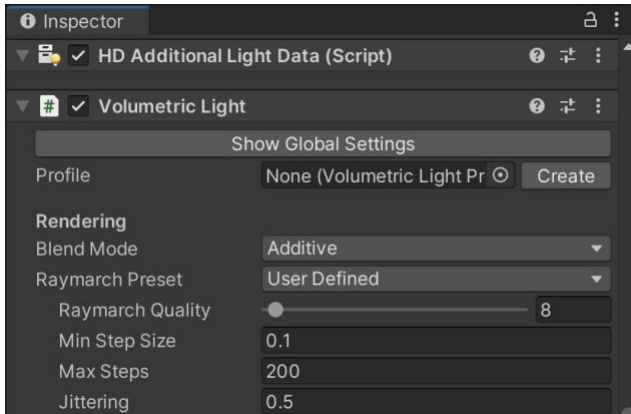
Inspector

HD Additional Light Data (Script)

Volumetric Light

Show Global Settings

Profile | None (Volumetric Light Pr | Create

Rendering

Blend Mode | Additive

Raymarch Preset | User Defined

Raymarch Quality | 8

Min Step Size | 0.1

Max Steps | 200

Jittering | 0.5